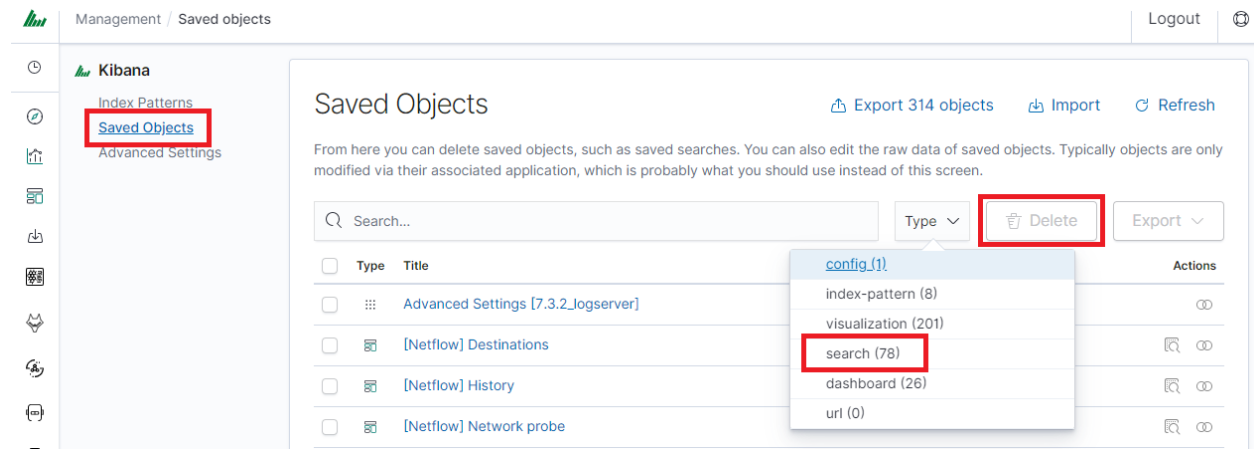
Management / Saved objects

Logout

Kibana

Index Patterns

Saved Objects

Advanced Settings

Saved Objects

Export 314 objects

Import

Refresh

From here you can delete saved objects, such as saved searches. You can also edit the raw data of saved objects. Typically objects are only modified via their associated application, which is probably what you should use instead of this screen.

Search...

Type

Delete

Export

| | Type | Title | Actions |
|---|---|---|---|
| | | Advanced Settings [7.3.2_logserver] | |
| | | [Netflow] Destinations | |
| | | [Netflow] History | |
| | | [Netflow] Network probe | |

config (1)

index-pattern (8)

visualization (201)

search (78)

dashboard (26)

url (0)